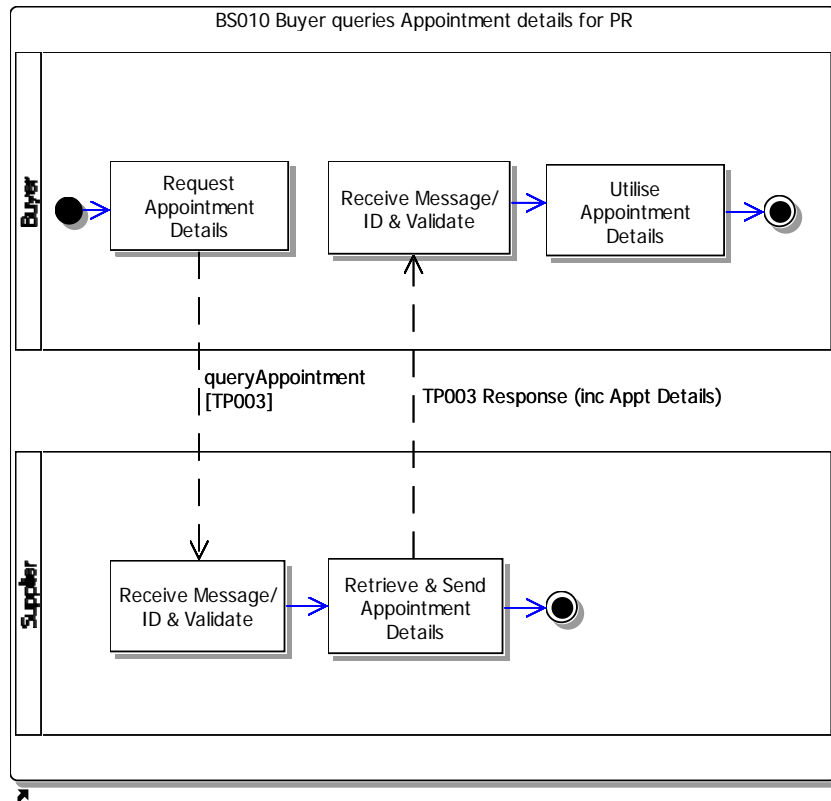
BS010 Buyer queries Appointment details for PR

Buyer

Request Appointment Details

Receive Message/ ID & Validate

Utilise Appointment Details

queryAppointment [TP003]

TP003 Response (inc Appt Details)

Supplier

Receive Message/ ID & Validate

Retrieve & Send Appointment Details